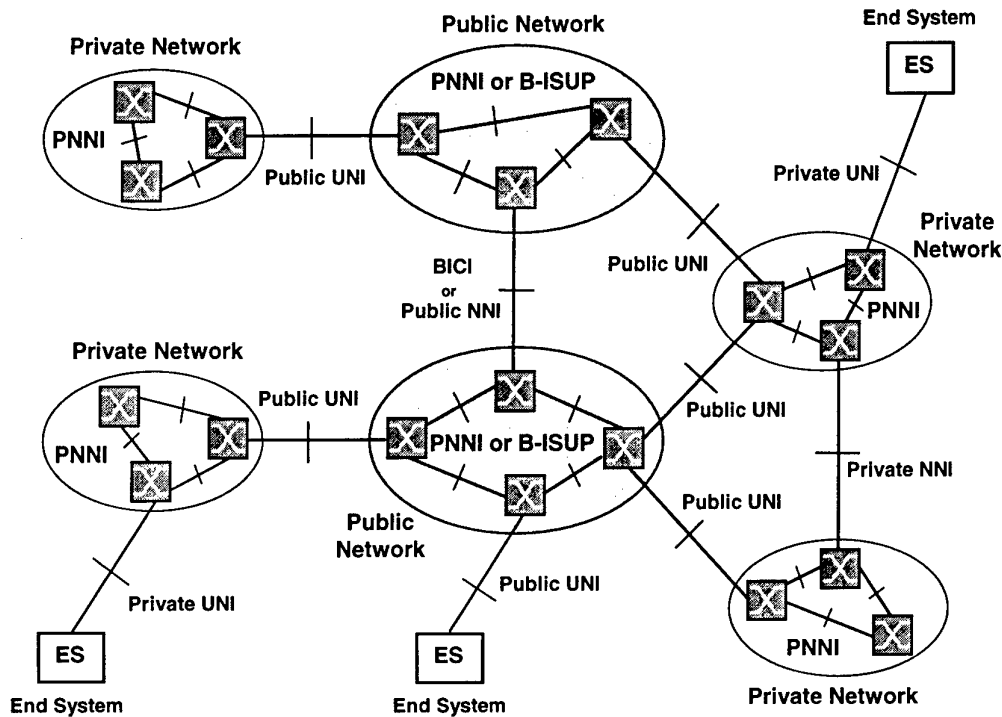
Public Network

End System

Private Network

PNNI or B-ISUP

ES

PNNI

Public UNI

Private UNI

Private Network

BICI or Public NNI

Public UNI

PNNI

Private Network

Public UNI

PNNI

PNNI or B-ISUP

Public UNI

Private NNI

Public Network

Public UNI

Public UNI

Private UNI

PNNI

ES

ES

End System

End System

Private Network